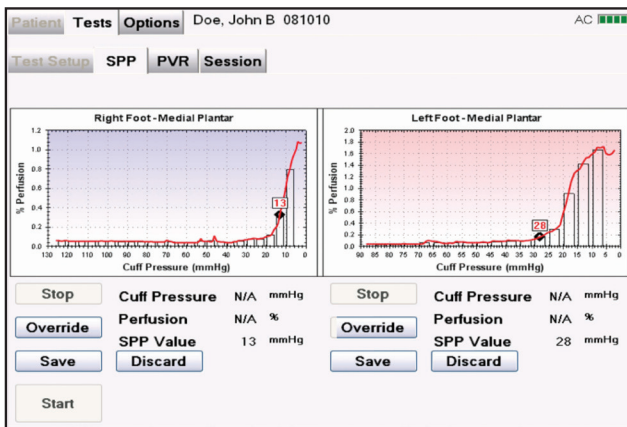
Patient Tests Options Doe, John B 081010 AC

Test Setup SPP PVR Session

Right Foot - Medial Plantar

1.2
1.0
0.8
0.6
0.4
0.2
0.0

% Perfusion

13

130 120 110 100 90 80 70 60 50 40 30 20 10 0

Cuff Pressure (mmHg)

Left Foot - Medial Plantar

2.0
1.8
1.6
1.4
1.2
1.0
0.8
0.6
0.4
0.2
0.0

% Perfusion

28

90 85 80 75 70 65 60 55 50 45 40 35 30 25 20 15 10 5 0

Cuff Pressure (mmHg)

Stop
Cuff Pressure N/A mmHg
Override
Perfusion N/A %
SPP Value 13 mmHg
Save
Discard

Stop
Cuff Pressure N/A mmHg
Override
Perfusion N/A %
SPP Value 28 mmHg
Save
Discard

Start